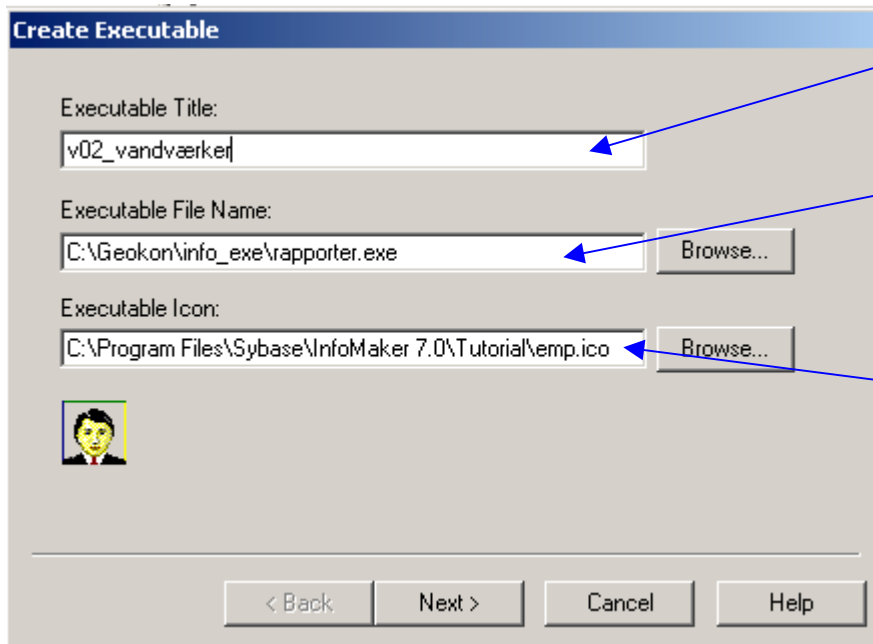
Create Executable

Executable Title:

v02_vandværker

Executable File Name:

C:\Geokon\info_exe\rapporter.exe

Browse...

Executable Icon:

C:\Program Files\Sybase\InfoMaker 7.0\Tutorial\emp.ico

Browse...

< Back

Next >

Cancel

Help